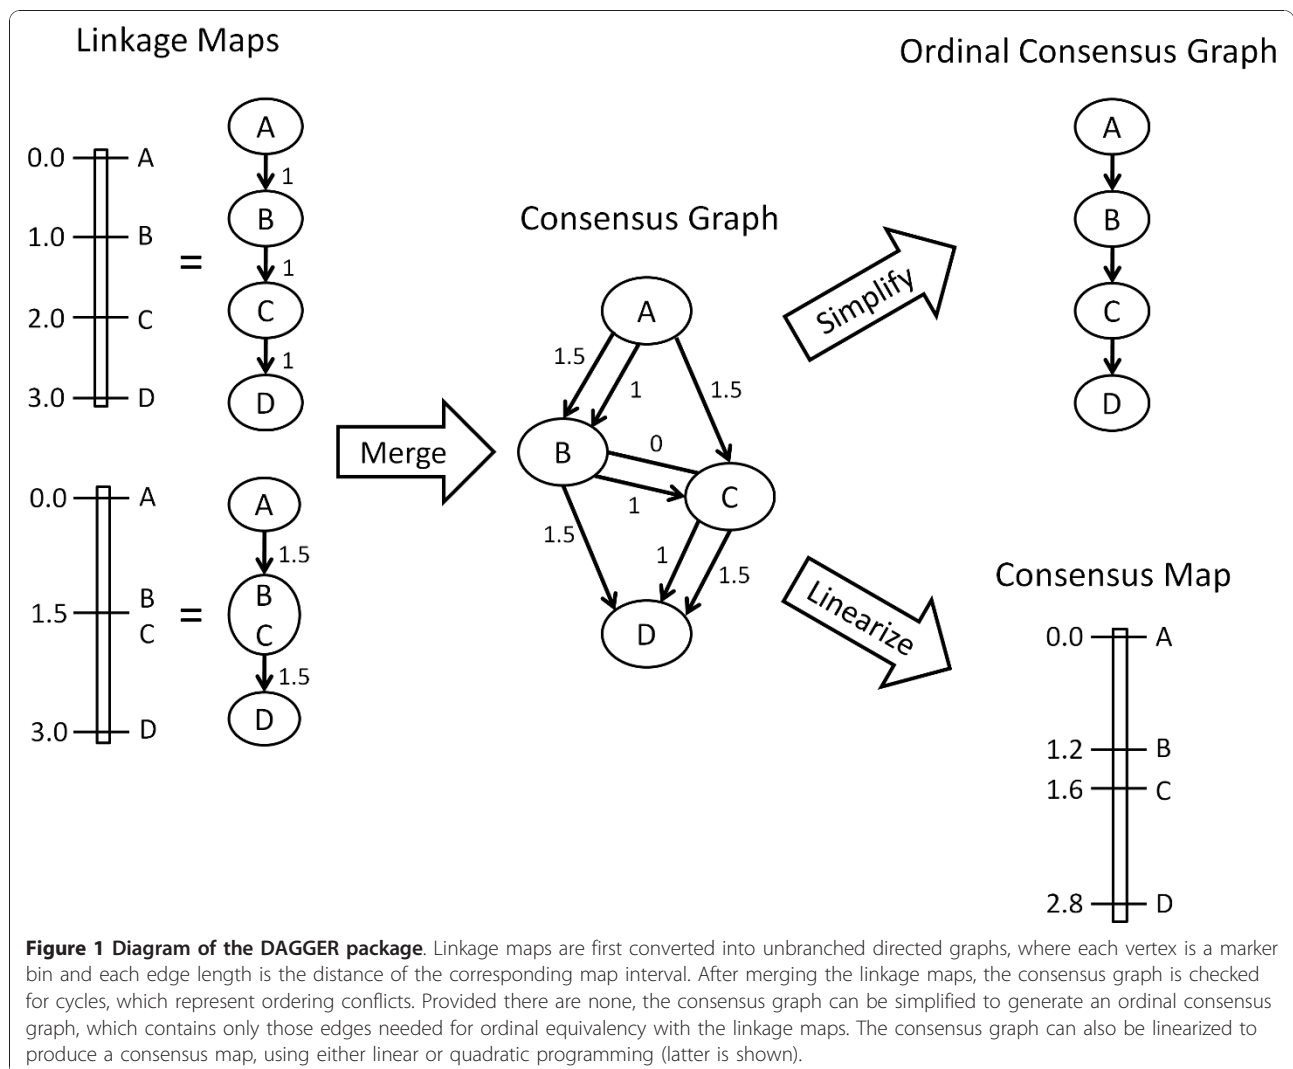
Linkage Maps

Ordinal Consensus Graph

0.0 A
1.0 B
2.0 C
3.0 D

=

A
1
B
1
C
1
D

0.0 A
1.5 B C
3.0 D

=

A
1.5
B C
1.5
D

Merge

Consensus Graph

A
1.5
1
1.5
B
0
1
C
1.5
1
1.5
D

Simplify

A
B
C
D

Linearize

Consensus Map

0.0 A
1.2 B
1.6 C
2.8 D

**Figure 1 Diagram of the DAGGER package**. Linkage maps are first converted into unbranched directed graphs, where each vertex is a marker bin and each edge length is the distance of the corresponding map interval. After merging the linkage maps, the consensus graph is checked for cycles, which represent ordering conflicts. Provided there are none, the consensus graph can be simplified to generate an ordinal consensus graph, which contains only those edges needed for ordinal equivalency with the linkage maps. The consensus graph can also be linearized to produce a consensus map, using either linear or quadratic programming (latter is shown).